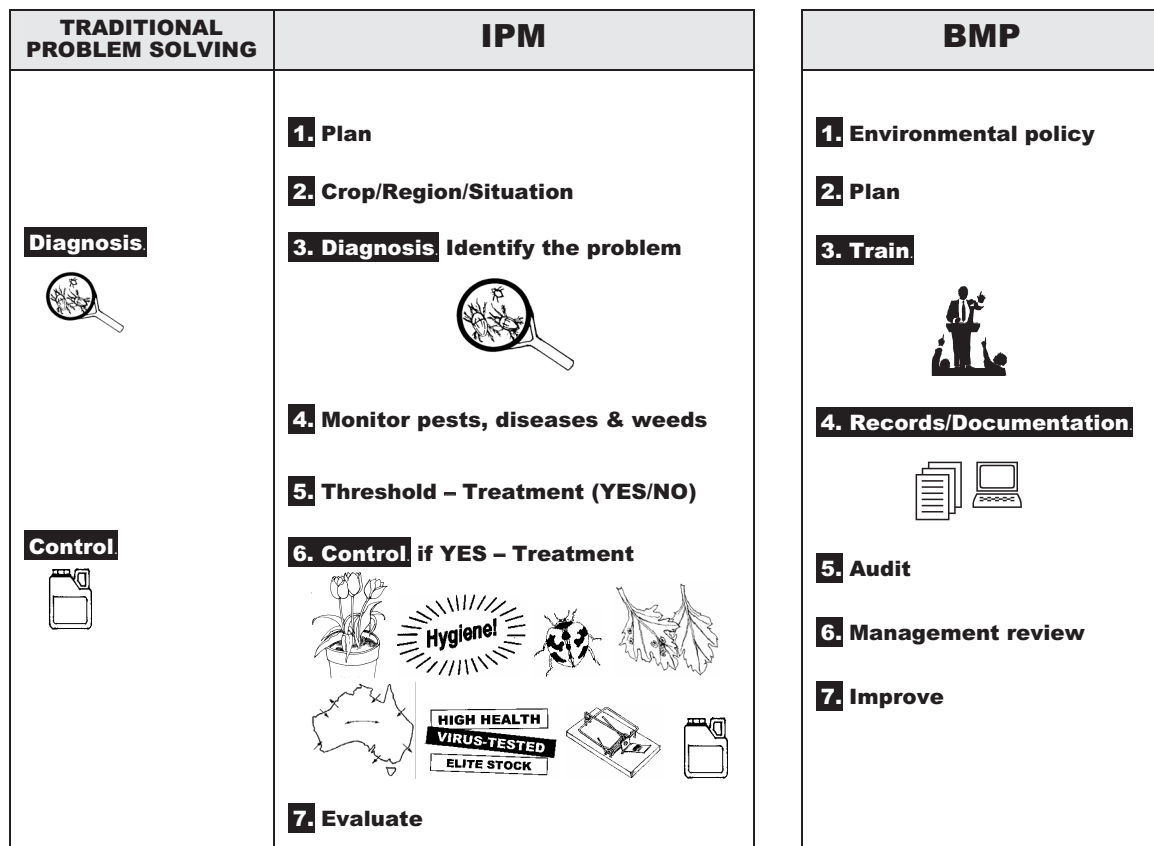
| TRADITIONAL PROBLEM SOLVING | IPM |
|---|---|
| | 1. Plan |
| | 2. Crop/Region/Situation |
| Diagnosis. | 3. Diagnosis. Identify the problem |
| | 4. Monitor pests, diseases & weeds |
| | 5. Threshold – Treatment (YES/NO) |
| Control. | 6. Control. if YES – Treatment |
| | Hygiene! |
| | HIGH HEALTH VIRUS-TESTED ELITE STOCK |
| | 7. Evaluate |

| BMP |
|---|
| 1. Environmental policy |
| 2. Plan |
| 3. Train. |
| 4. Records/Documentation. |
| 5. Audit |
| 6. Management review |
| 7. Improve |